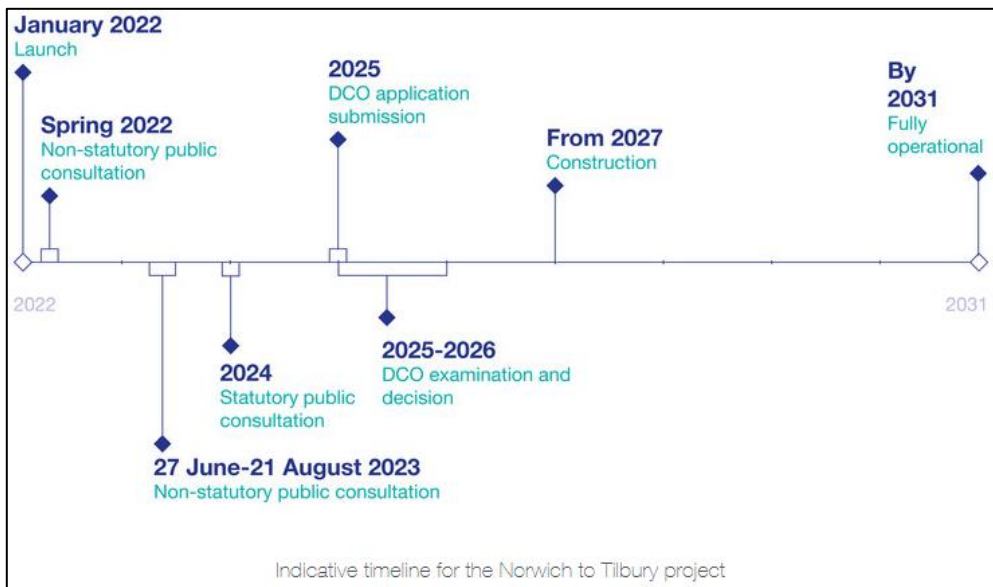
January 2022
Launch

Spring 2022
Non-statutory public consultation

2025
DCO application submission

From 2027
Construction

By 2031
Fully operational

2022

2031

2024
Statutory public consultation

2025-2026
DCO examination and decision

27 June-21 August 2023
Non-statutory public consultation

Indicative timeline for the Norwich to Tilbury project